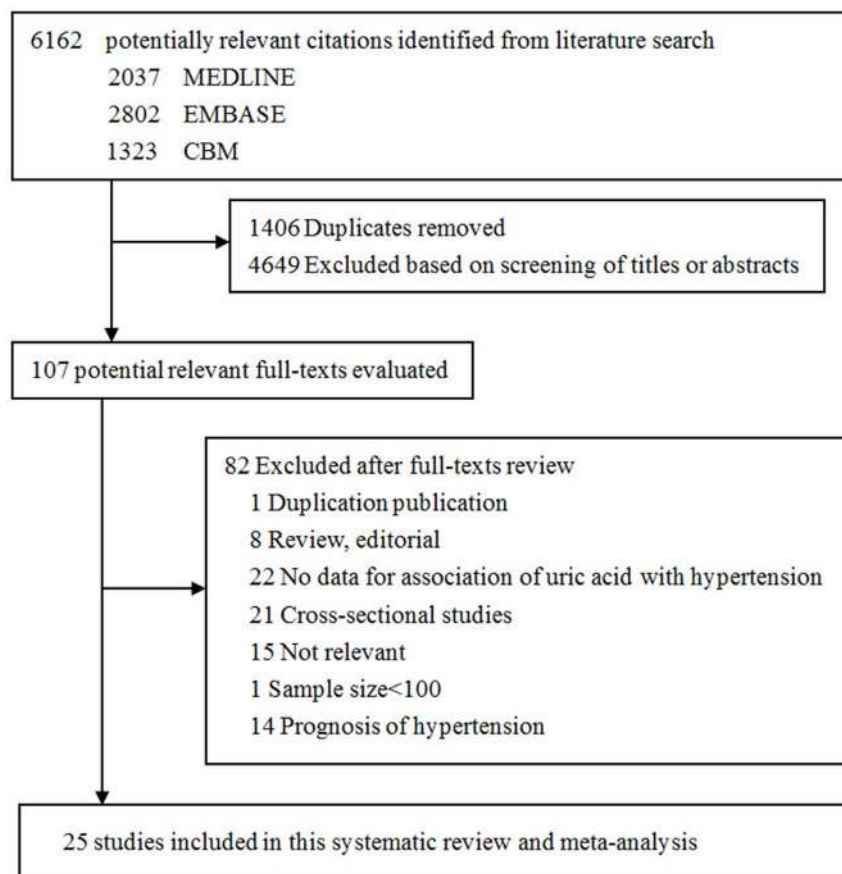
6162 potentially relevant citations identified from literature search
2037 MEDLINE
2802 EMBASE
1323 CBM

1406 Duplicates removed
4649 Excluded based on screening of titles or abstracts

107 potential relevant full-texts evaluated

82 Excluded after full-texts review
1 Duplication publication
8 Review, editorial
22 No data for association of uric acid with hypertension
21 Cross-sectional studies
15 Not relevant
1 Sample size<100
14 Prognosis of hypertension

25 studies included in this systematic review and meta-analysis